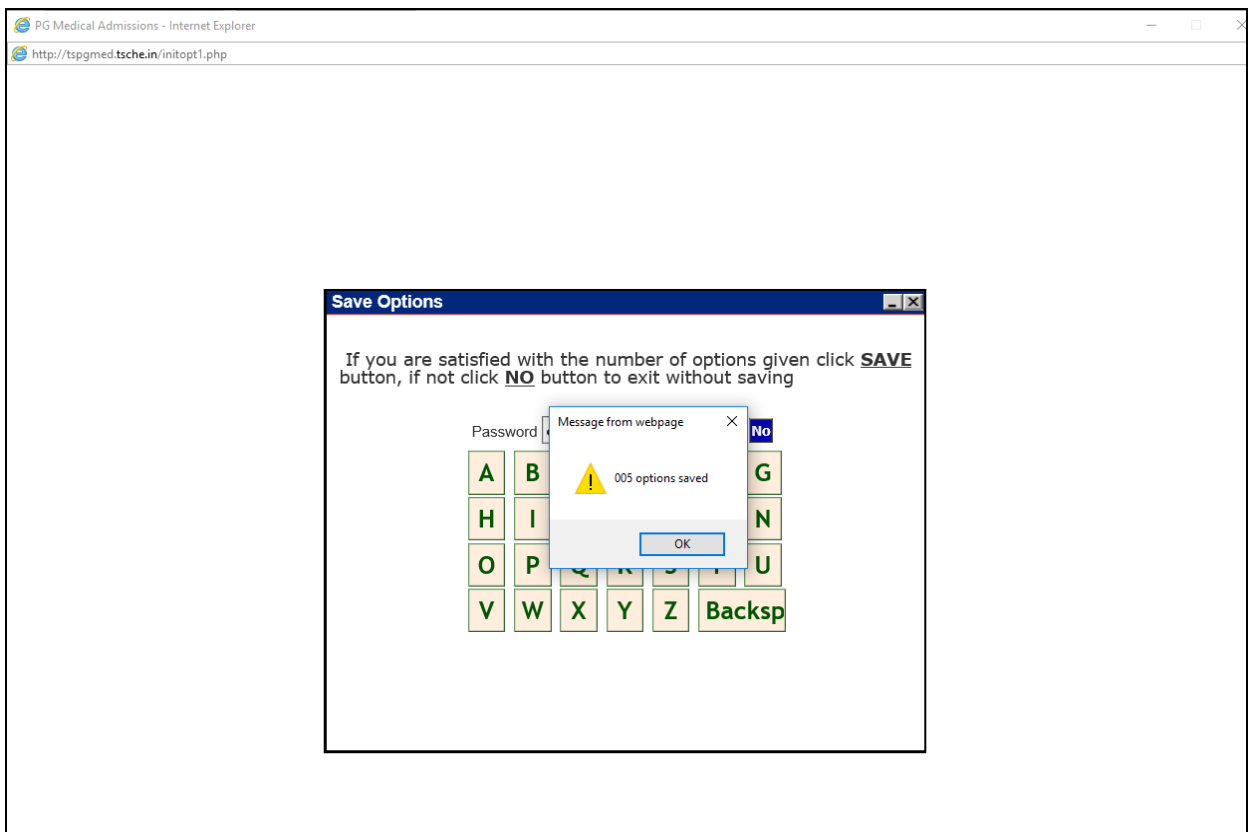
PG Medical Admissions - Internet Explorer

http://tspgmed.tsche.in/initopt1.php

Save Options

If you are satisfied with the number of options given click **SAVE** button, if not click **NO** button to exit without saving

Password

No

A B G
H I N
O P U
V W X Y Z Backsp

Message from webpage

005 options saved

OK